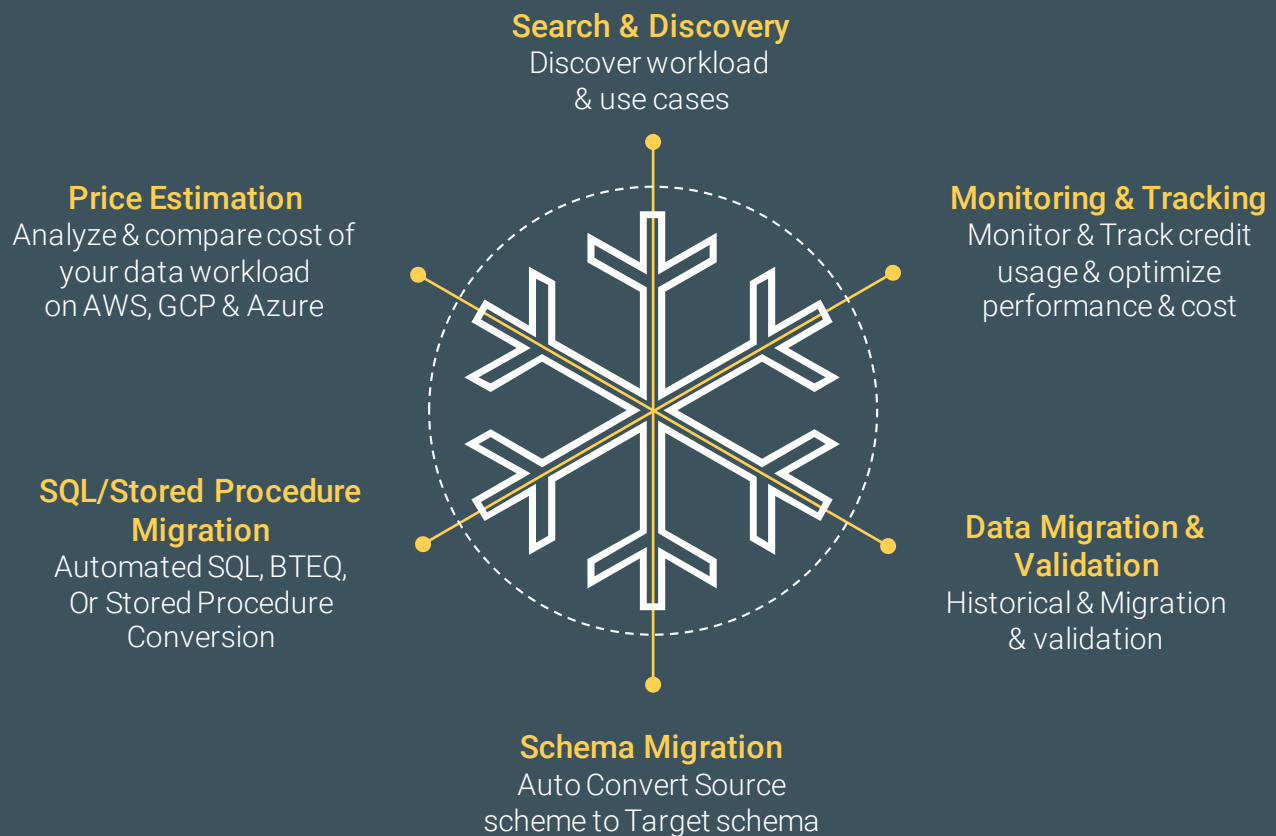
Search & Discovery
Discover workload & use cases

Price Estimation
Analyze & compare cost of your data workload on AWS, GCP & Azure

Monitoring & Tracking
Monitor & Track credit usage & optimize performance & cost

SQL/Stored Procedure Migration
Automated SQL, BTEQ, Or Stored Procedure Conversion

Data Migration & Validation
Historical & Migration & validation

Schema Migration
Auto Convert Source scheme to Target schema